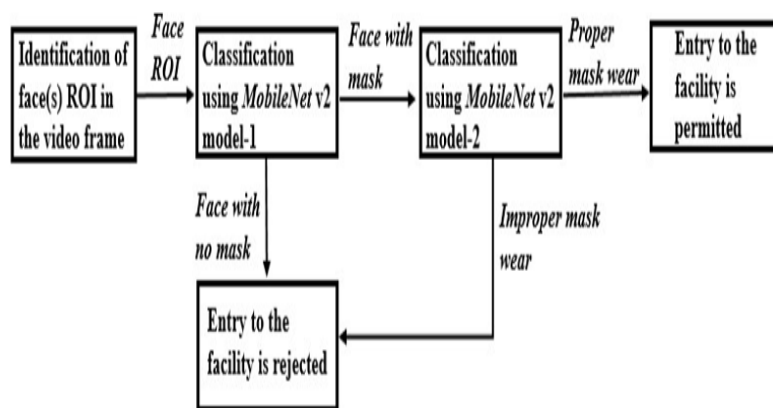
Identification of face(s) ROI in the video frame

Face ROI

Classification using MobileNet v2 model-1

Face with mask

Classification using MobileNet v2 model-2

Proper mask wear

Entry to the facility is permitted

Face with no mask

Improper mask wear

Entry to the facility is rejected